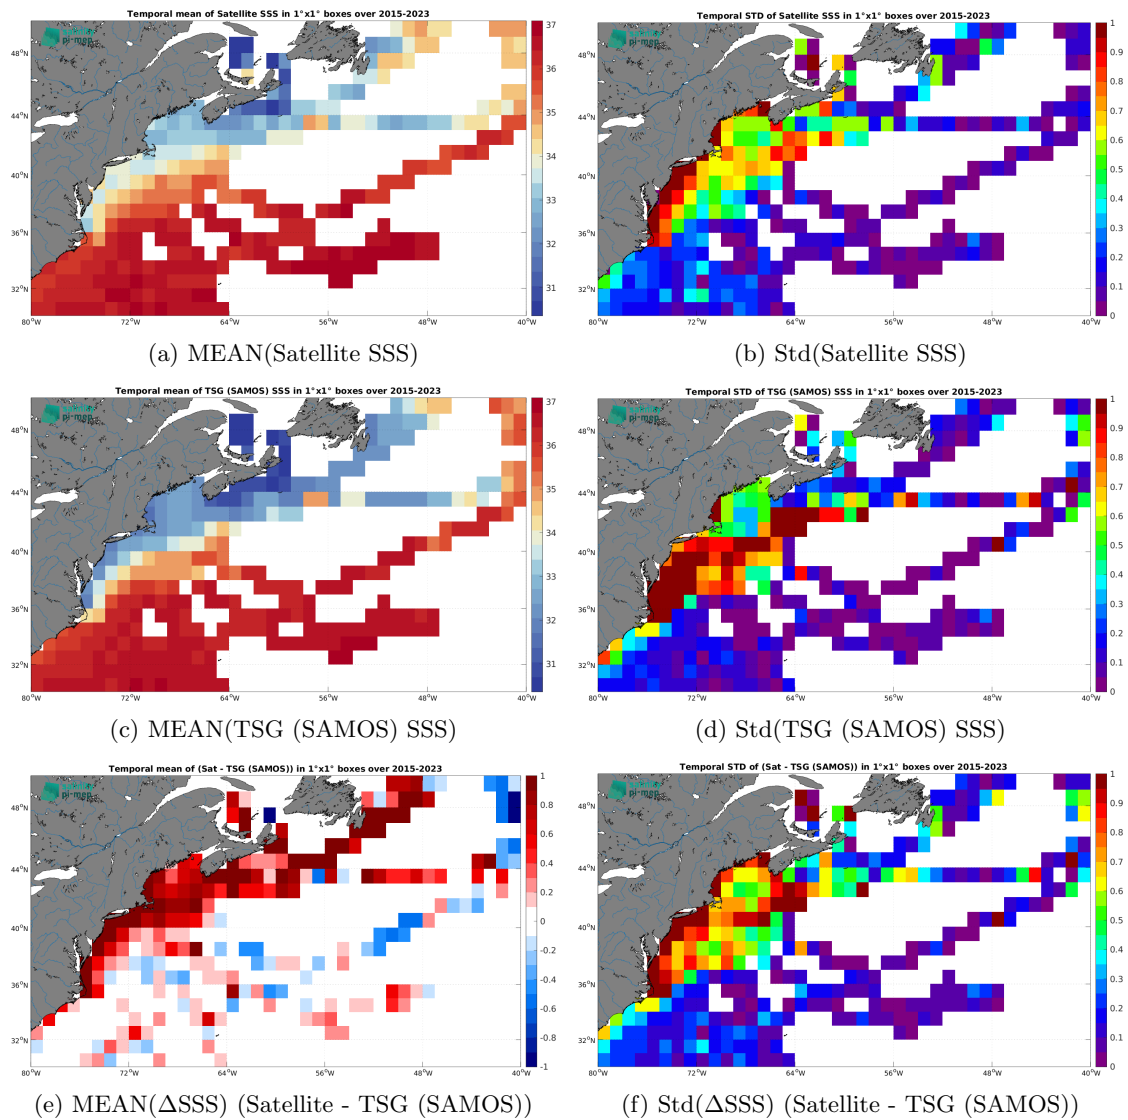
Temporal mean of Satellite SSS in 1°x1° boxes over 2015-2023

37
36
35
34
33
32
31

48°N
44°N
40°N
36°N
32°N
80°W 72°W 64°W 56°W 48°W 40°W

(a) MEAN(Satellite SSS)

Temporal STD of Satellite SSS in 1°x1° boxes over 2015-2023

1
0.9
0.8
0.7
0.6
0.5
0.4
0.3
0.2
0.1
0

48°N
44°N
40°N
36°N
32°N
80°W 72°W 64°W 56°W 48°W 40°W

(b) Std(Satellite SSS)

Temporal mean of TSG (SAMOS) SSS in 1°x1° boxes over 2015-2023

37
36
35
34
33
32
31

48°N
44°N
40°N
36°N
32°N
80°W 72°W 64°W 56°W 48°W 40°W

(c) MEAN(TSG (SAMOS) SSS)

Temporal STD of TSG (SAMOS) SSS in 1°x1° boxes over 2015-2023

1
0.9
0.8
0.7
0.6
0.5
0.4
0.3
0.2
0.1
0

48°N
44°N
40°N
36°N
32°N
80°W 72°W 64°W 56°W 48°W 40°W

(d) Std(TSG (SAMOS) SSS)

Temporal mean of (Sat - TSG (SAMOS)) in 1°x1° boxes over 2015-2023

1
0.8
0.6
0.4
0.2
0
-0.2
-0.4
-0.6
-0.8
-1

48°N
44°N
40°N
36°N
32°N
80°W 72°W 64°W 56°W 48°W 40°W

(e) MEAN(ΔSSS) (Satellite - TSG (SAMOS))

Temporal STD of (Sat - TSG (SAMOS)) in 1°x1° boxes over 2015-2023

1
0.9
0.8
0.7
0.6
0.5
0.4
0.3
0.2
0.1
0

48°N
44°N
40°N
36°N
32°N
80°W 72°W 64°W 56°W 48°W 40°W

(f) Std(ΔSSS) (Satellite - TSG (SAMOS))